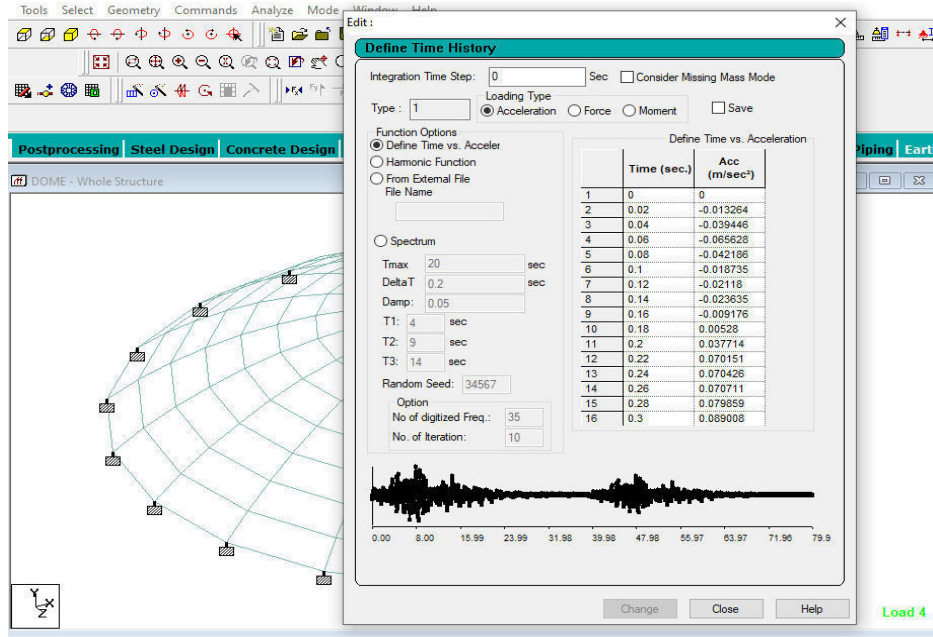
Tools Select Geometry Commands Analyze Mode Window Help

Postprocessing Steel Design Concrete Design Piping Eart

DOME - Whole Structure

Edit :

Define Time History

Integration Time Step: 0 Sec Consider Missing Mass Mode

Type : 1

Loading Type
Acceleration Force Moment

Save

Function Options
Define Time vs. Acceler
Harmonic Function
From External File
File Name

Spectrum

Tmax 20 sec
DeltaT 0.2 sec
Damp: 0.05
T1: 4 sec
T2: 9 sec
T3: 14 sec
Random Seed: 34567

Option
No of digitized Freq.: 35
No. of Iteration: 10

Define Time vs. Acceleration

| | Time (sec.) | Acc (m/sec²) |
|---|---|---|
| 1 | 0 | 0 |
| 2 | 0.02 | -0.013264 |
| 3 | 0.04 | -0.039446 |
| 4 | 0.06 | -0.065628 |
| 5 | 0.08 | -0.042186 |
| 6 | 0.1 | -0.018735 |
| 7 | 0.12 | -0.02118 |
| 8 | 0.14 | -0.023635 |
| 9 | 0.16 | -0.009176 |
| 10 | 0.18 | 0.00528 |
| 11 | 0.2 | 0.037714 |
| 12 | 0.22 | 0.070151 |
| 13 | 0.24 | 0.070426 |
| 14 | 0.26 | 0.070711 |
| 15 | 0.28 | 0.079859 |
| 16 | 0.3 | 0.089008 |

0.00 8.00 15.99 23.99 31.98 39.98 47.98 55.97 63.97 71.96 79.9

Change Close Help

Load 4

Y Z X